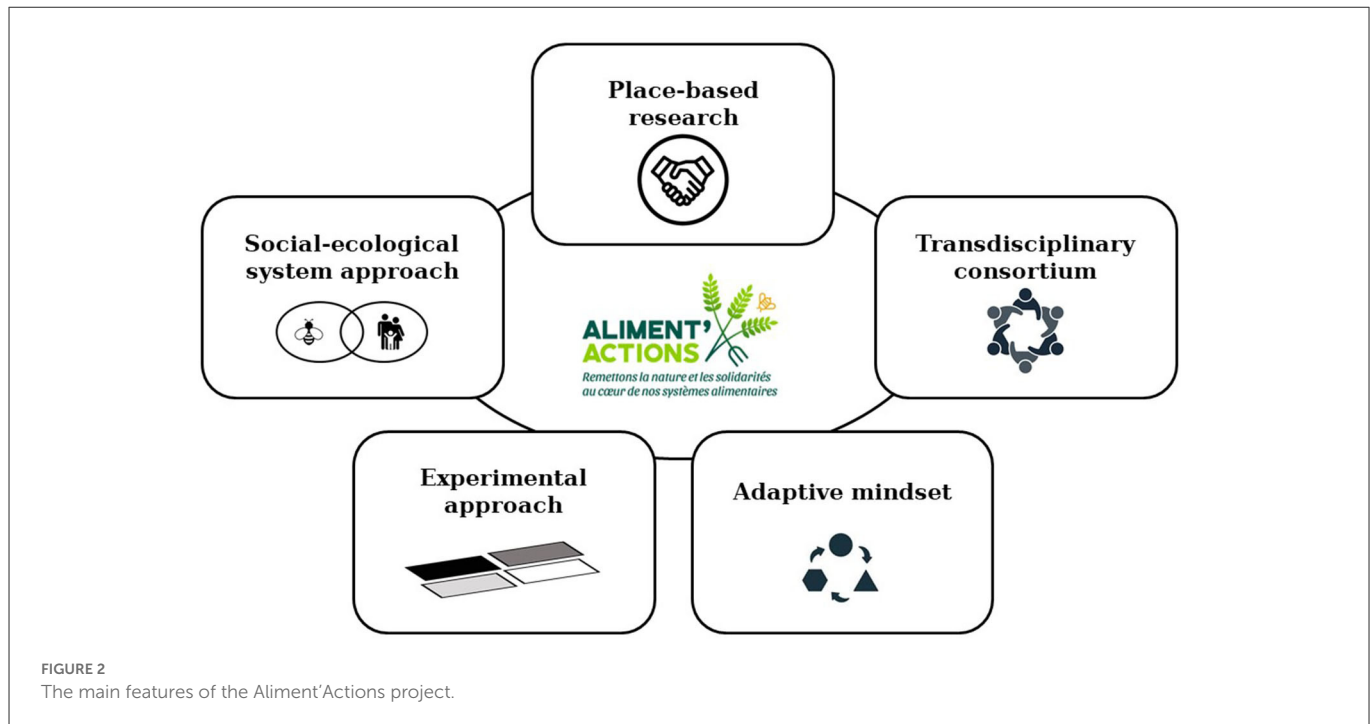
Place-based research

Social-ecological system approach

Transdisciplinary consortium

ALIMENT' ACTIONS

Remettons la nature et les solidarités au cœur de nos systèmes alimentaires

Experimental approach

Adaptive mindset

FIGURE 2
The main features of the Aliment'Actions project.